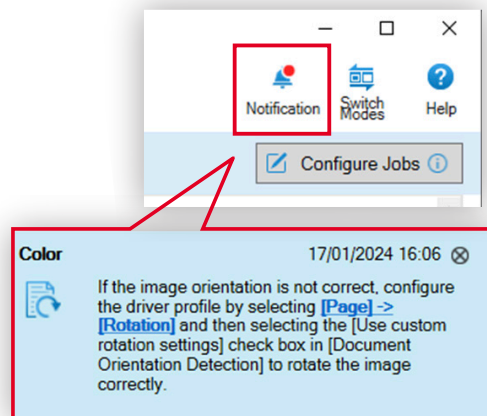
Notification

Switch Modes

Help

Configure Jobs

Color

17/01/2024 16:06

If the image orientation is not correct, configure the driver profile by selecting [Page] -> [Rotation] and then selecting the [Use custom rotation settings] check box in [Document Orientation Detection] to rotate the image correctly.